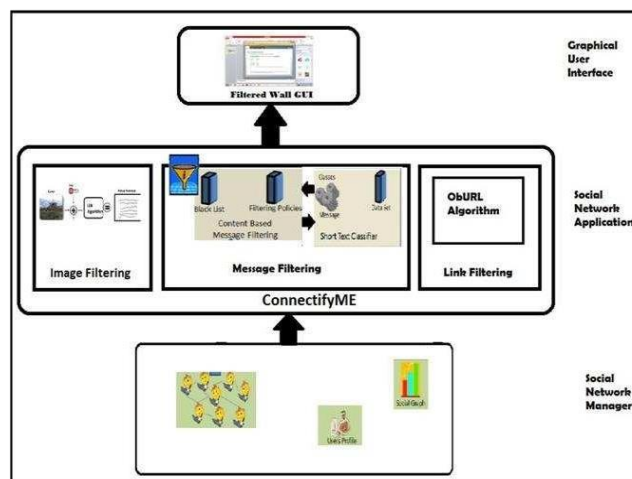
Filtered Wall GUI

Graphical User Interface

Black List

Filtering Policies

Content Based Message Filtering

Classes

Message

Data Set

Short Text Classifier

ObURL Algorithm

Image Filtering

Message Filtering

Link Filtering

ConnectifyME

Social Network Application

Users Profile

Social Graph

Social Network Manager